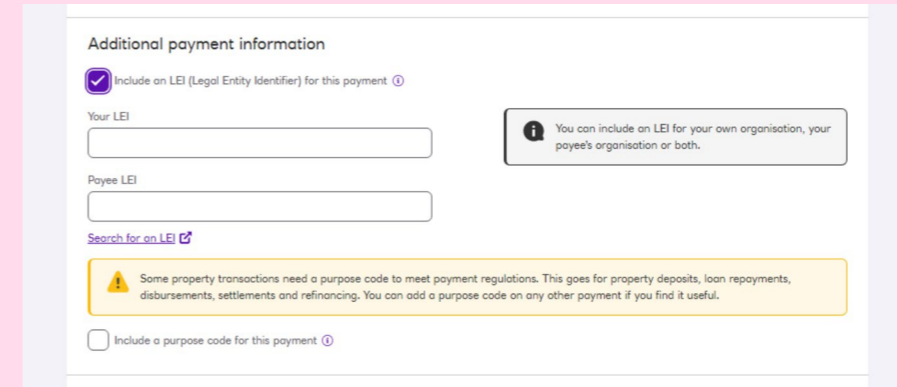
Additional payment information

Include an LEI (Legal Entity Identifier) for this payment

Your LEI

You can include an LEI for your own organisation, your payee's organisation or both.

Payee LEI

Search for an LEI

Some property transactions need a purpose code to meet payment regulations. This goes for property deposits, loan repayments, disbursements, settlements and refinancing. You can add a purpose code on any other payment if you find it useful.

Include a purpose code for this payment